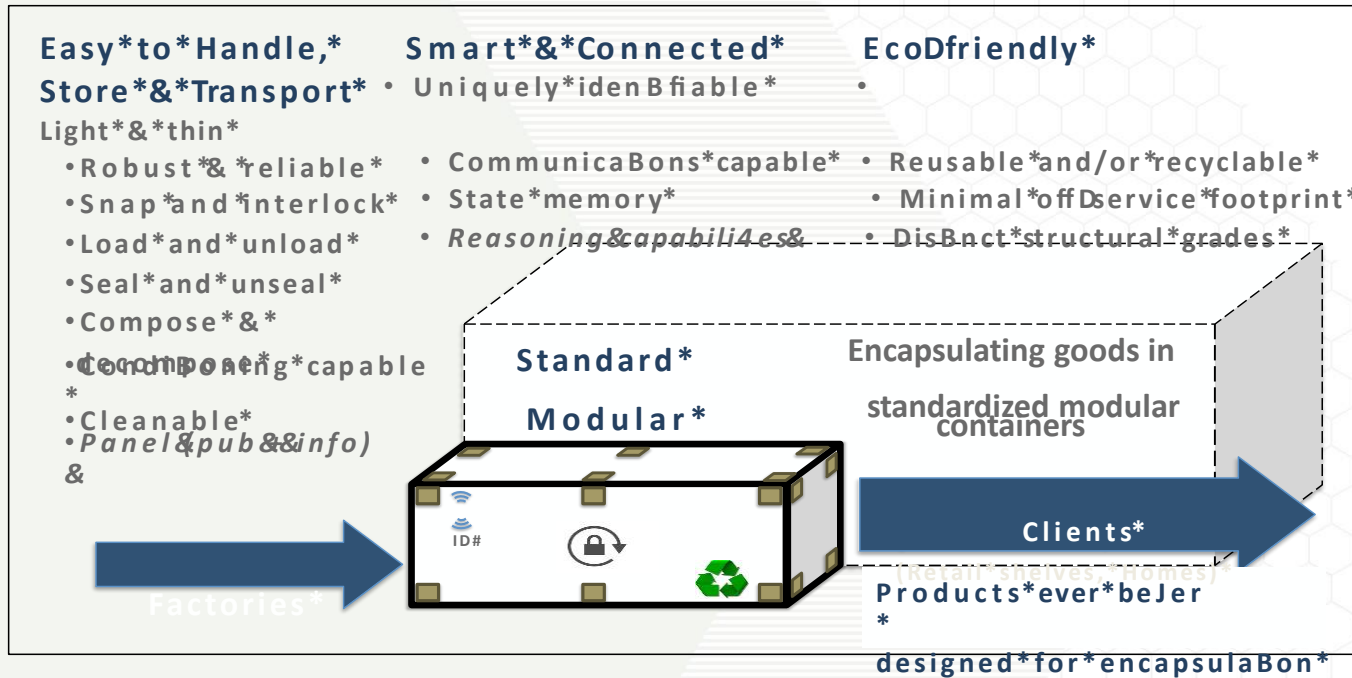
Easy*to*Handle,*
Store*&*Transport*

Light*&*thin*

•Robust*&*reliable*
•Snap*and*interlock*
•Load*and*unload*
•Seal*and*unseal*
•Compose*&*
decompose*
•CondiBoning*capable
*
•Cleanable*
•Panel&(pub&&info)
&

Smart*&*Connected*

• Uniquely*idenBfiable*
• CommunicaBons*capable*
• State*memory*
• Reasoning&capabili4es&

EcoDfriendly*

•
• Reusable*and/or*recyclable*
• Minimal*offDservice*footprint*
• DisBnct*structural*grades*

Standard*

Modular*

Encapsulating goods in standardized modular containers

ID#

Factories*

Clients*

(Retail*shelves,*Homes)*

Products*ever*beJer
*
designed*for*encapsulaBon*